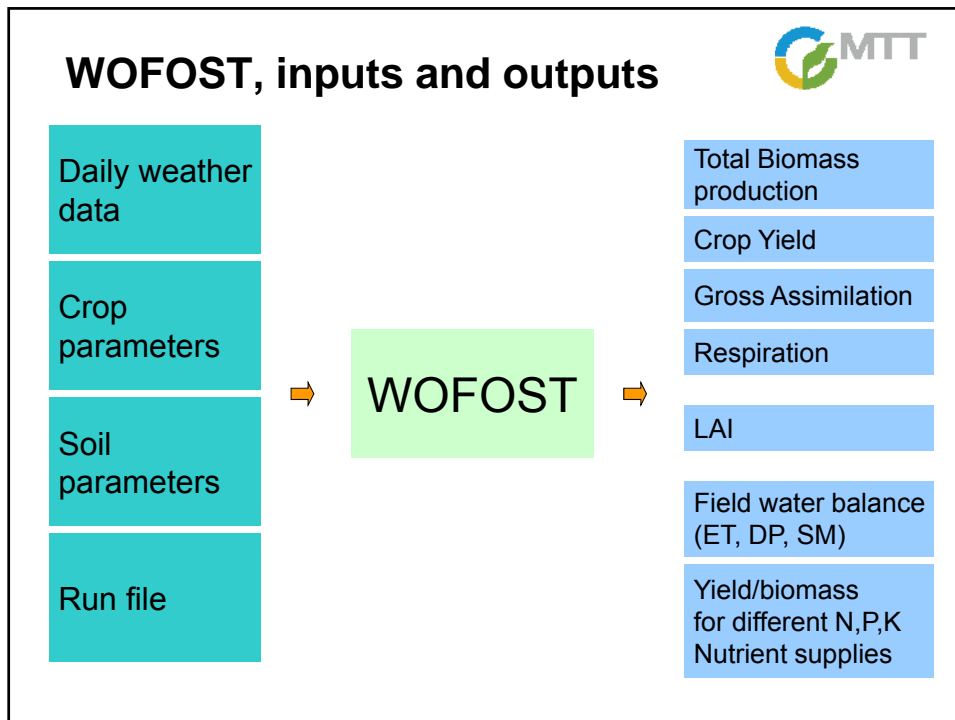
MTT

WOFOST, inputs and outputs

Daily weather data

Crop parameters

Soil parameters

Run file

WOFOST

Total Biomass production

Crop Yield

Gross Assimilation

Respiration

LAI

Field water balance (ET, DP, SM)

Yield/biomass for different N,P,K Nutrient supplies